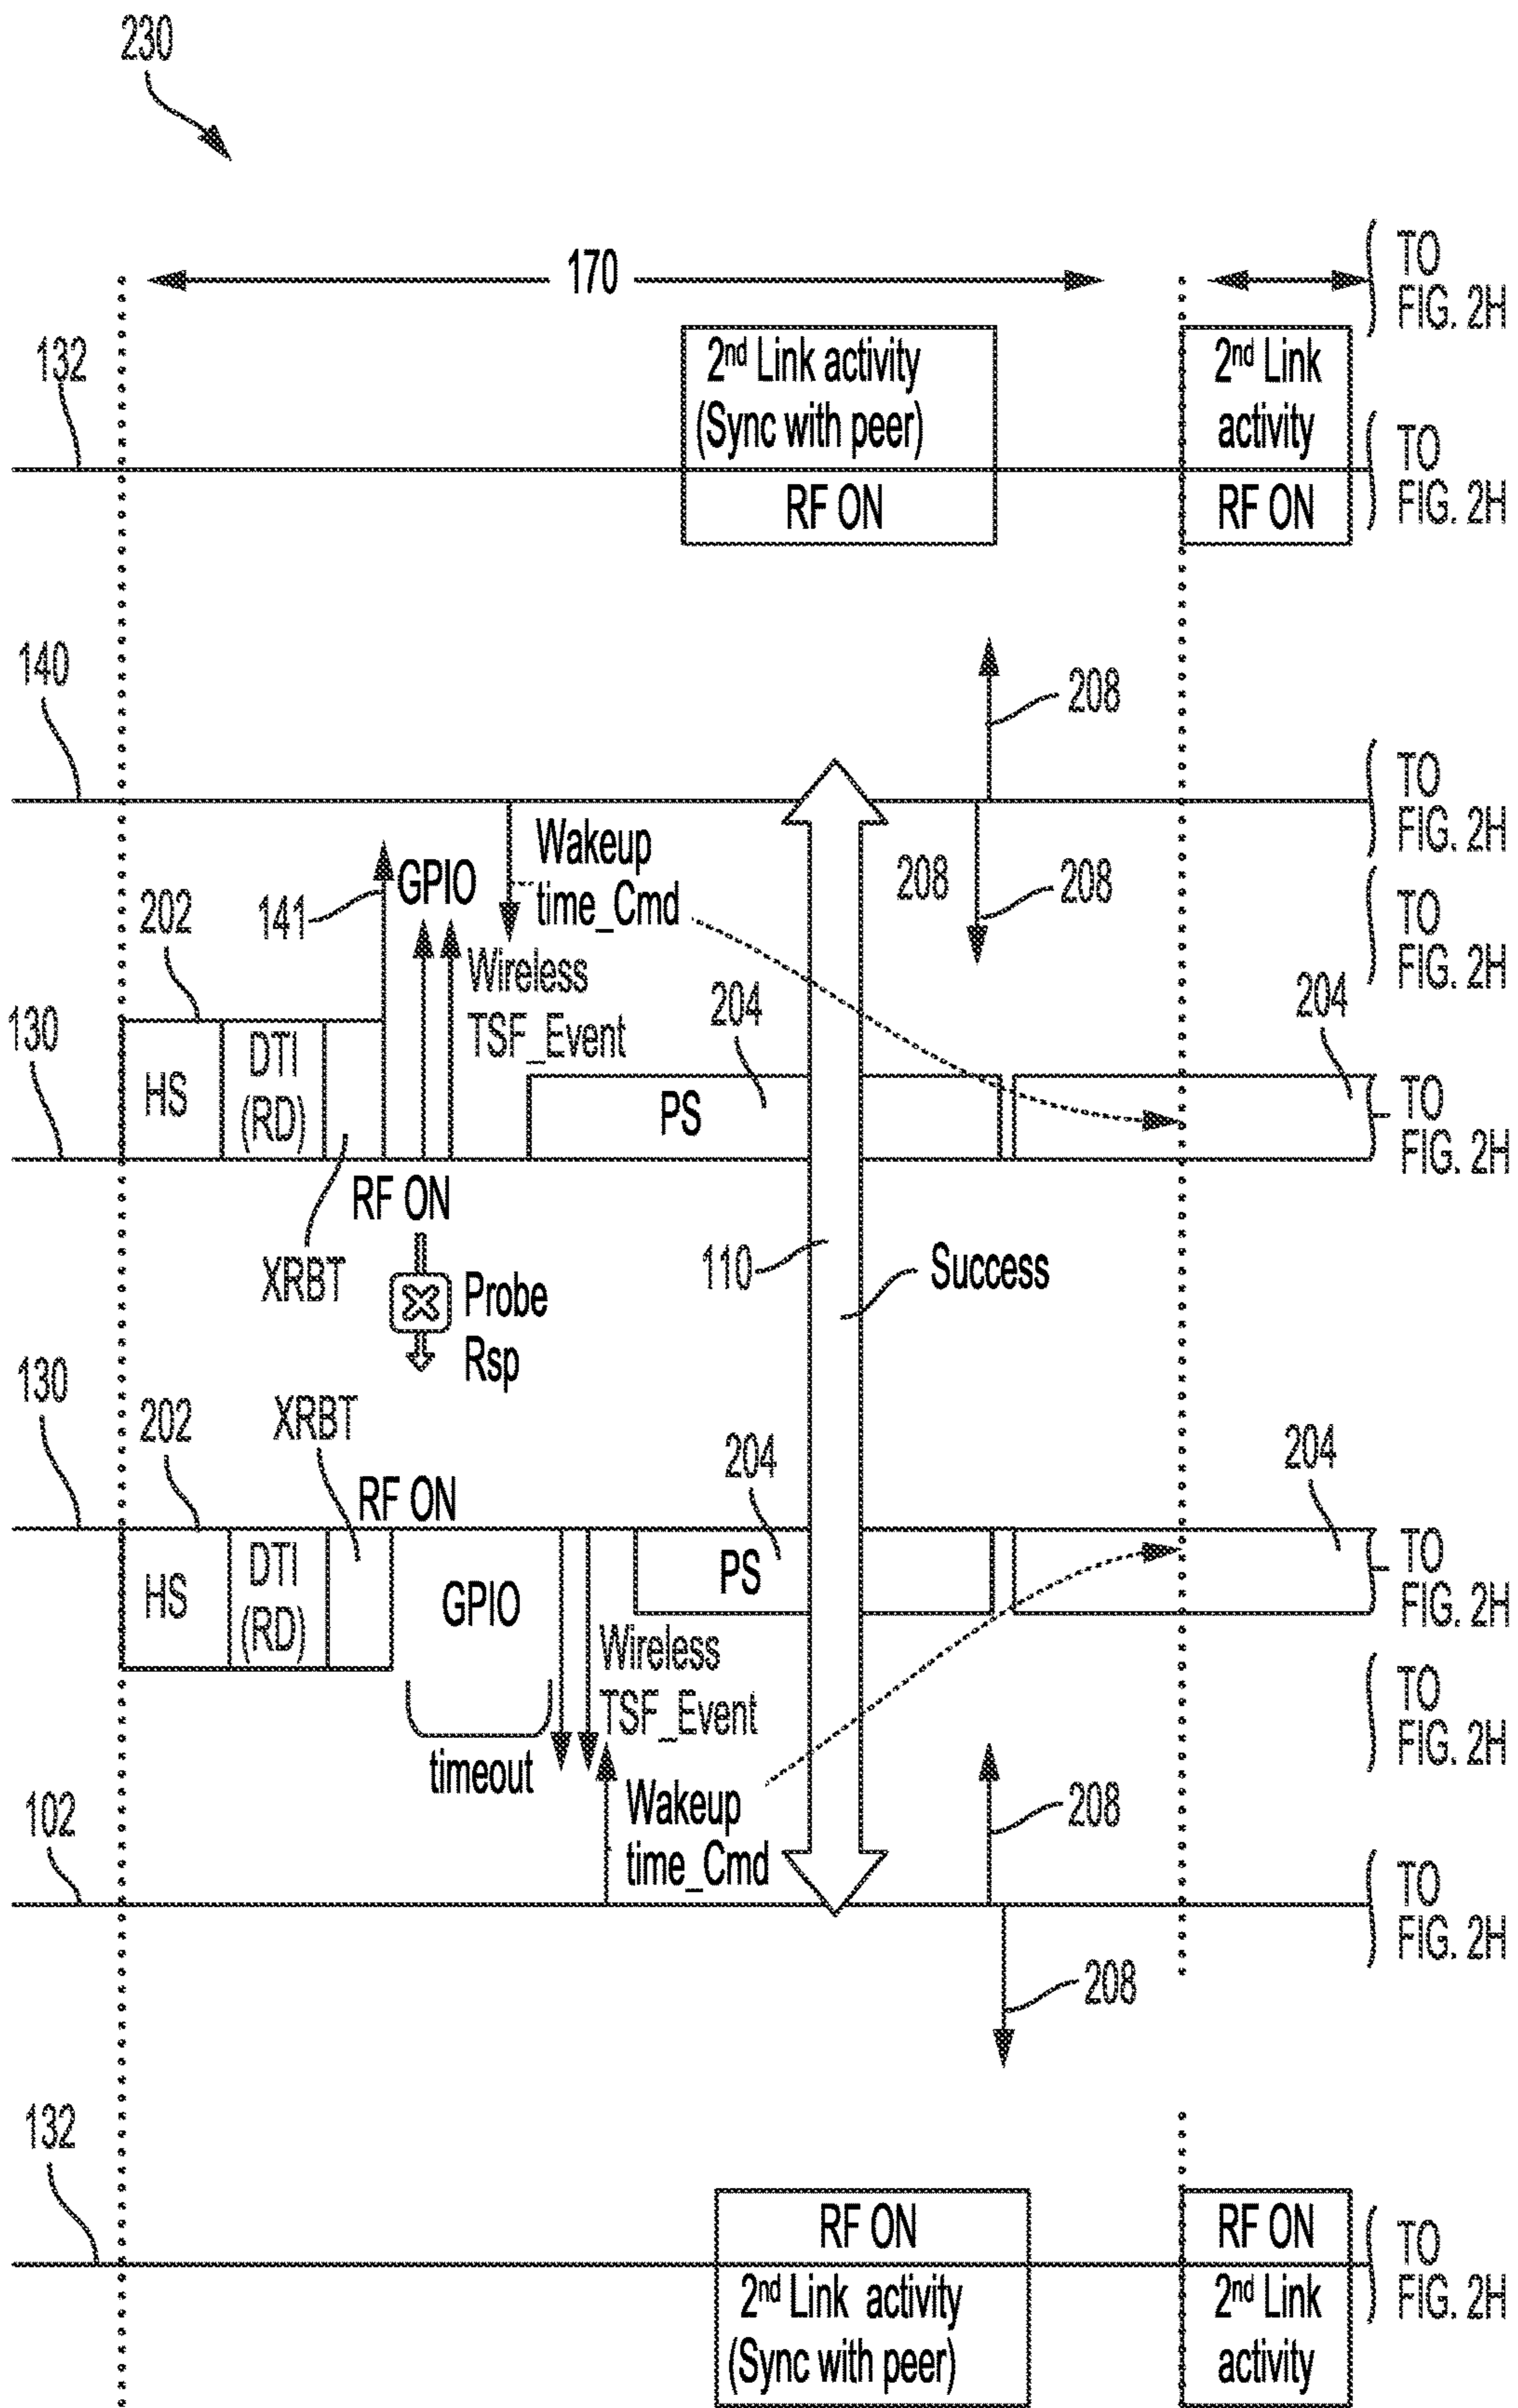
230

170

TO FIG. 2H

132

$2^{nd}$ Link activity (Sync with peer)

RF ON

$2^{nd}$ Link activity

RF ON

TO FIG. 2H

140

208

TO FIG. 2H

Wakeup time_Cmd

GPIO

141

202

208

208

TO FIG. 2H

Wireless TSF_Event

130

HS

DTI (RD)

204

PS

204

TO FIG. 2H

RF ON

XRBT

Probe Rsp

110

Success

130

202

XRBT

RF ON

204

204

HS

DTI (RD)

GPIO

PS

TO FIG. 2H

Wireless TSF_Event

TO FIG. 2H

timeout

Wakeup time_Cmd

102

208

TO FIG. 2H

208

132

RF ON

$2^{nd}$ Link activity (Sync with peer)

RF ON

$2^{nd}$ Link activity

TO FIG. 2H